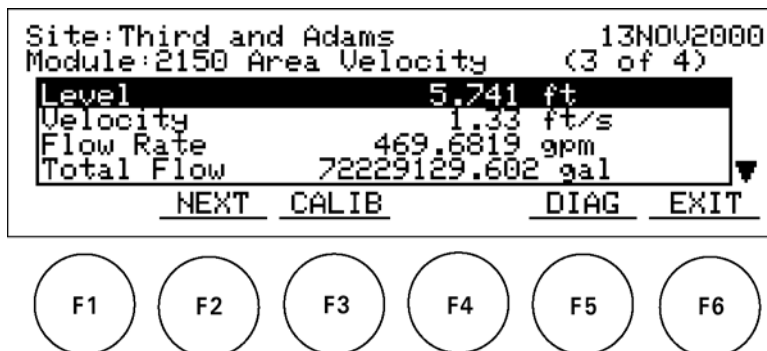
Site:Third and Adams 13NOV2000
Module:2150 Area Velocity (3 of 4)

| | | |
|---|---|---|
| Level | 5.741 | ft |
| Velocity | 1.33 | ft/s |
| Flow Rate | 469.6819 | gpm |
| Total Flow | 72229129.602 | gal |

NEXT CALIB DIAG EXIT

F1 F2 F3 F4 F5 F6